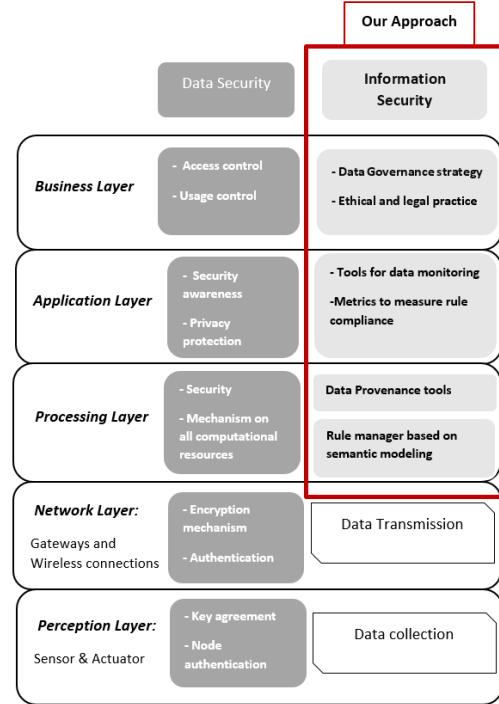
Our Approach

Data Security

Information Security

Business Layer

- Access control
- Usage control

- Data Governance strategy
- Ethical and legal practice

Application Layer

- Security awareness
- Privacy protection

- Tools for data monitoring
-Metrics to measure rule compliance

Processing Layer

- Security
- Mechanism on all computational resources

Data Provenance tools

Rule manager based on semantic modeling

Network Layer:
Gateways and Wireless connections

- Encryption mechanism
- Authentication

Data Transmission

Perception Layer:
Sensor & Actuator

- Key agreement
- Node authentication

Data collection